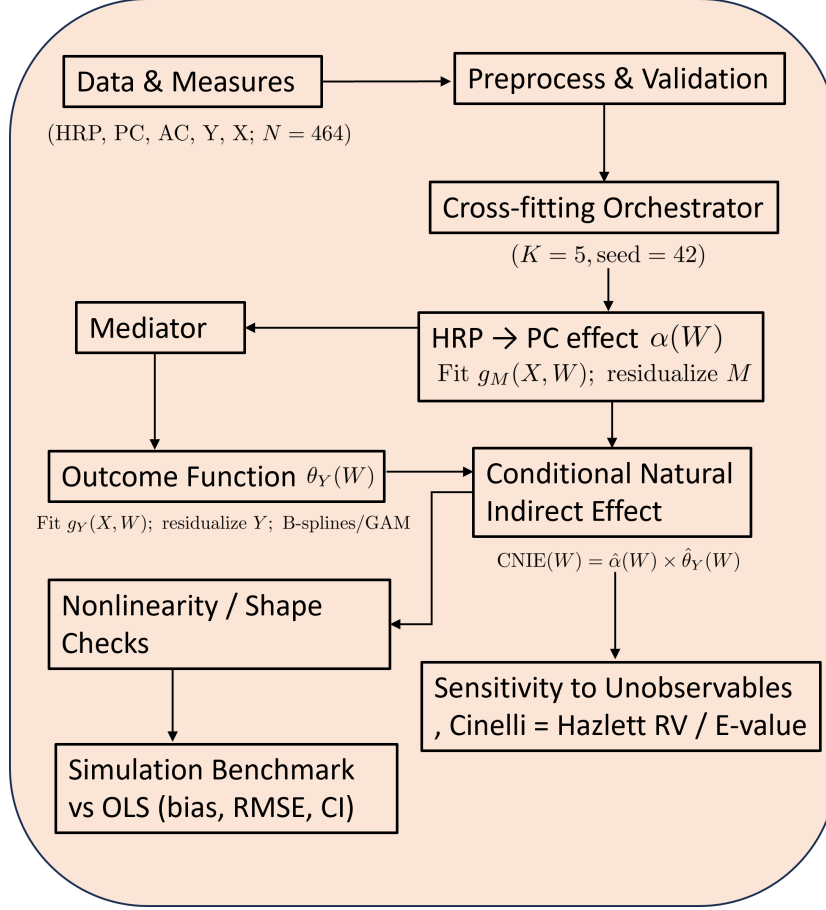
Data & Measures

(HRP, PC, AC, Y, X; $N = 464$)

Preprocess & Validation

Cross-fitting Orchestrator

$(K = 5, \text{seed} = 42)$

Mediator

HRP → PC effect $\alpha(W)$

Fit $g_M(X, W)$; residualize $M$

Outcome Function $\theta_Y(W)$

Fit $g_Y(X, W)$; residualize $Y$; B-splines/GAM

Conditional Natural Indirect Effect

$\text{CNIE}(W) = \hat{\alpha}(W) \times \hat{\theta}_Y(W)$

Nonlinearity / Shape Checks

Sensitivity to Unobservables , Cinelli = Hazlett RV / E-value

Simulation Benchmark vs OLS (bias, RMSE, CI)